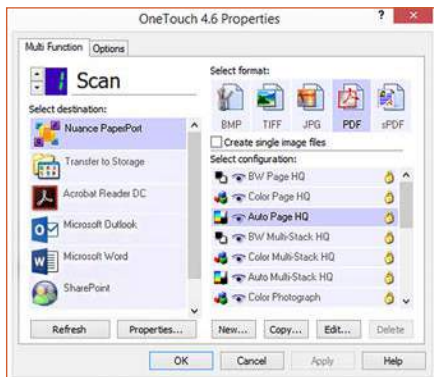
OneTouch 4.6 Properties

?

Multi Function | Options

1

Scan

Select destination:

Nuance PaperPort

Transfer to Storage

Acrobat Reader DC

Microsoft Outlook

Microsoft Word

SharePoint

Select format:

BMP TIFF JPG PDF sPDF

Create single image files

Select configuration:

BW Page HQ

Color Page HQ

Auto Page HQ

BW Multi-Stack HQ

Color Multi-Stack HQ

Auto Multi-Stack HQ

Color Photograph

Refresh | Properties... | New... | Copy... | Edit... | Delete

OK | Cancel | Apply | Help